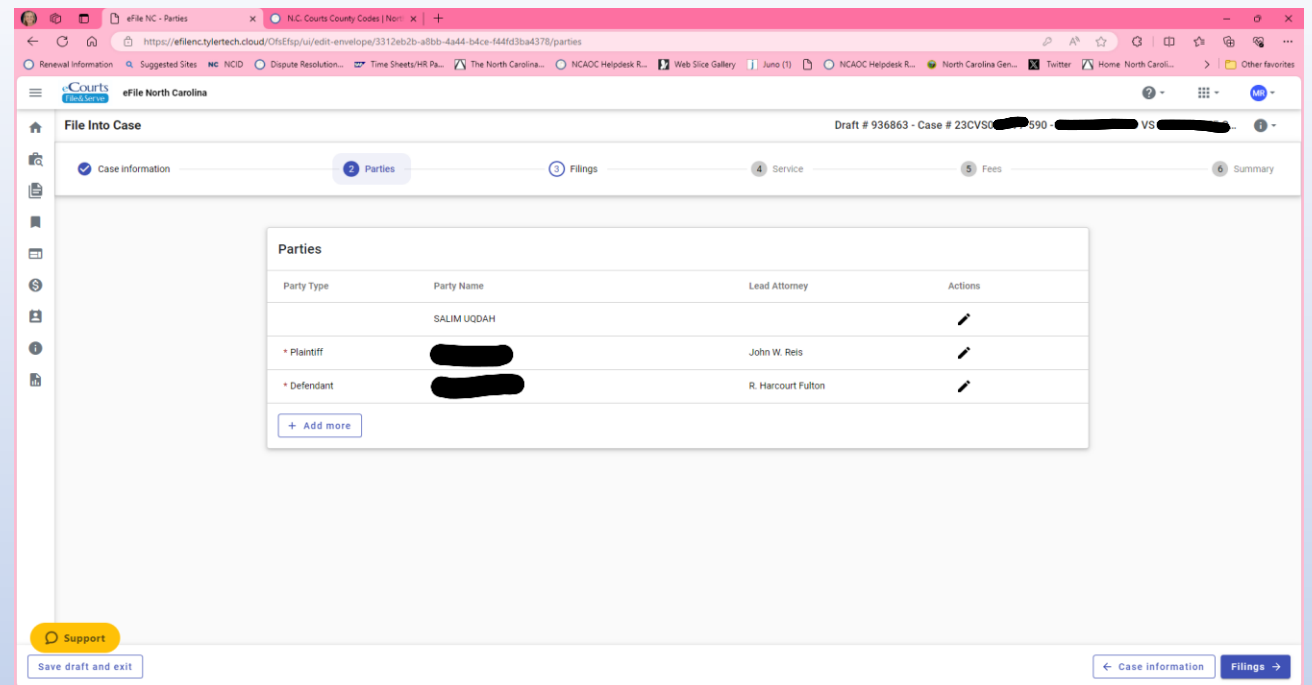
eFile NC - Parties
N.C. Courts County Codes | North
https://efilenc.tylertech.cloud/OfsEfsp/ui/edit-envelope/3312eb2b-a8bb-4a44-b4ce-f44fd3ba4378/parties

Renewal Information | Suggested Sites | NCID | Dispute Resolution... | Time Sheets/HR Pa... | The North Carolina... | NCAOC Helpdesk R... | Web Slice Gallery | Juno (1) | NCAOC Helpdesk R... | North Carolina Gen... | Twitter | Home North Caroli... | Other favorites

eCourts File&Serve eFile North Carolina

MR

File Into Case

Draft # 936863 - Case # 23CVS0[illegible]590 - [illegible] VS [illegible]

Case information
2 Parties
3 Filings
4 Service
5 Fees
6 Summary

Parties

| Party Type | Party Name | Lead Attorney | Actions |
|---|---|---|---|
| | SALIM UQDAH | | |
| * Plaintiff | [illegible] | John W. Reis | |
| * Defendant | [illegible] | R. Harcourt Fulton | |

+ Add more

Support

Save draft and exit

← Case information

Filings →